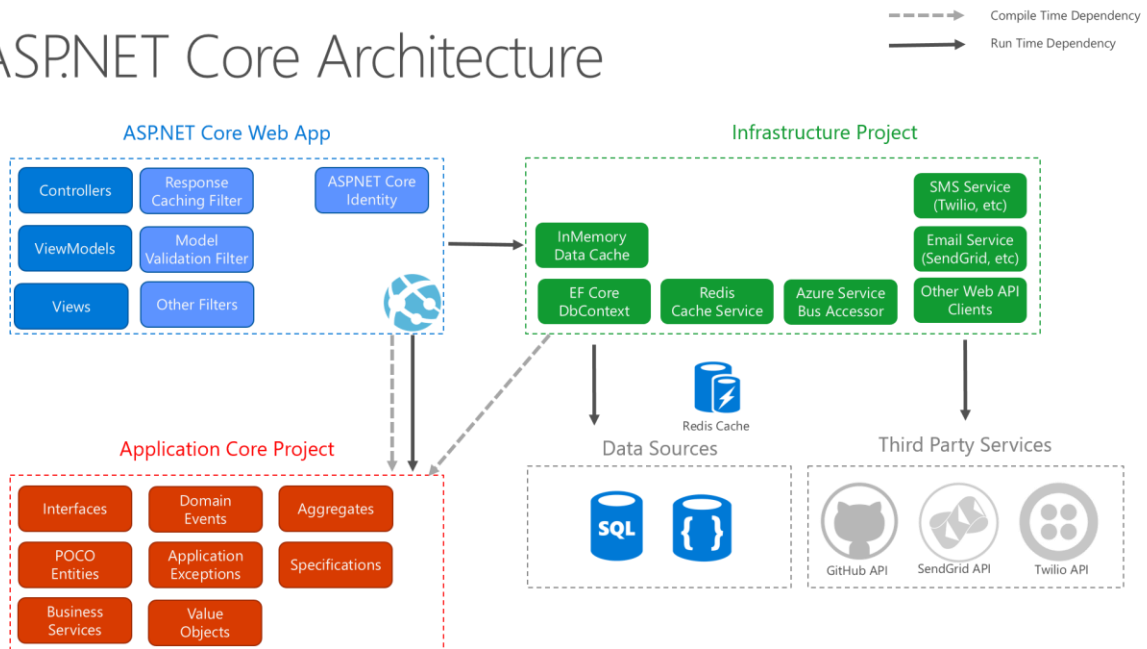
Compile Time Dependency
Run Time Dependency

ASP.NET Core Architecture

ASP.NET Core Web App

Controllers
Response Caching Filter
ASPNET Core Identity
ViewModels
Model Validation Filter
Views
Other Filters

Infrastructure Project

SMS Service (Twilio, etc)
Email Service (SendGrid, etc)
InMemory Data Cache
EF Core DbContext
Redis Cache Service
Azure Service Bus Accessor
Other Web API Clients

Redis Cache

Application Core Project

Interfaces
Domain Events
Aggregates
POCO Entities
Application Exceptions
Specifications
Business Services
Value Objects

Data Sources

SQL
{ }

Third Party Services

GitHub API
SendGrid API
Twilio API